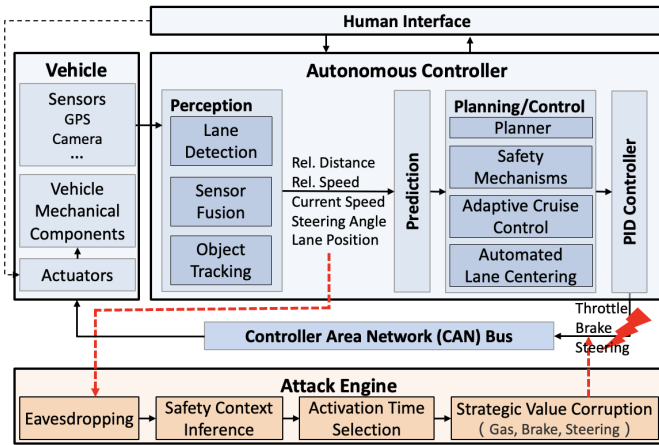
Human Interface

Vehicle

Sensors
GPS
Camera
...

Vehicle Mechanical Components

Actuators

Autonomous Controller

Perception

Lane Detection

Sensor Fusion

Object Tracking

Rel. Distance
Rel. Speed
Current Speed
Steering Angle
Lane Position

Prediction

Planning/Control

Planner

Safety Mechanisms

Adaptive Cruise Control

Automated Lane Centering

PID Controller

Throttle
Brake
Steering

Controller Area Network (CAN) Bus

Attack Engine

Eavesdropping

Safety Context Inference

Activation Time Selection

Strategic Value Corruption
( Gas, Brake, Steering )